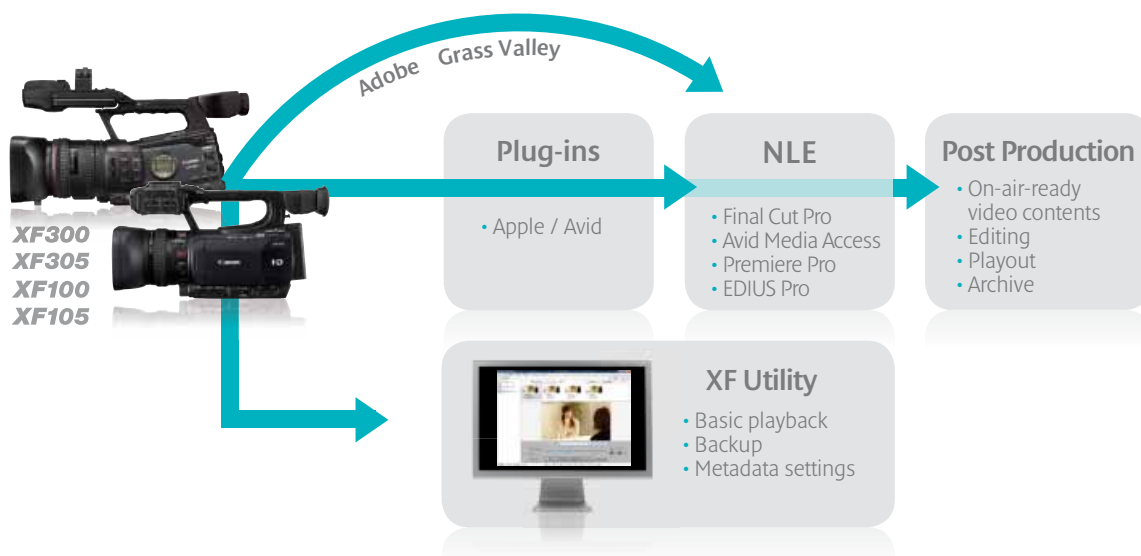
Adobe Grass Valley

XF300
XF305
XF100
XF105

Plug-ins
• Apple / Avid

NLE
• Final Cut Pro
• Avid Media Access
• Premiere Pro
• EDIUS Pro

Post Production
• On-air-ready video contents
• Editing
• Playout
• Archive

XF Utility
• Basic playback
• Backup
• Metadata settings